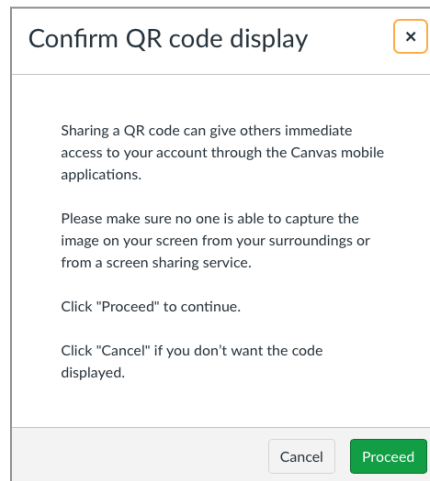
Confirm QR code display

×

Sharing a QR code can give others immediate access to your account through the Canvas mobile applications.

Please make sure no one is able to capture the image on your screen from your surroundings or from a screen sharing service.

Click "Proceed" to continue.

Click "Cancel" if you don't want the code displayed.

Cancel

Proceed